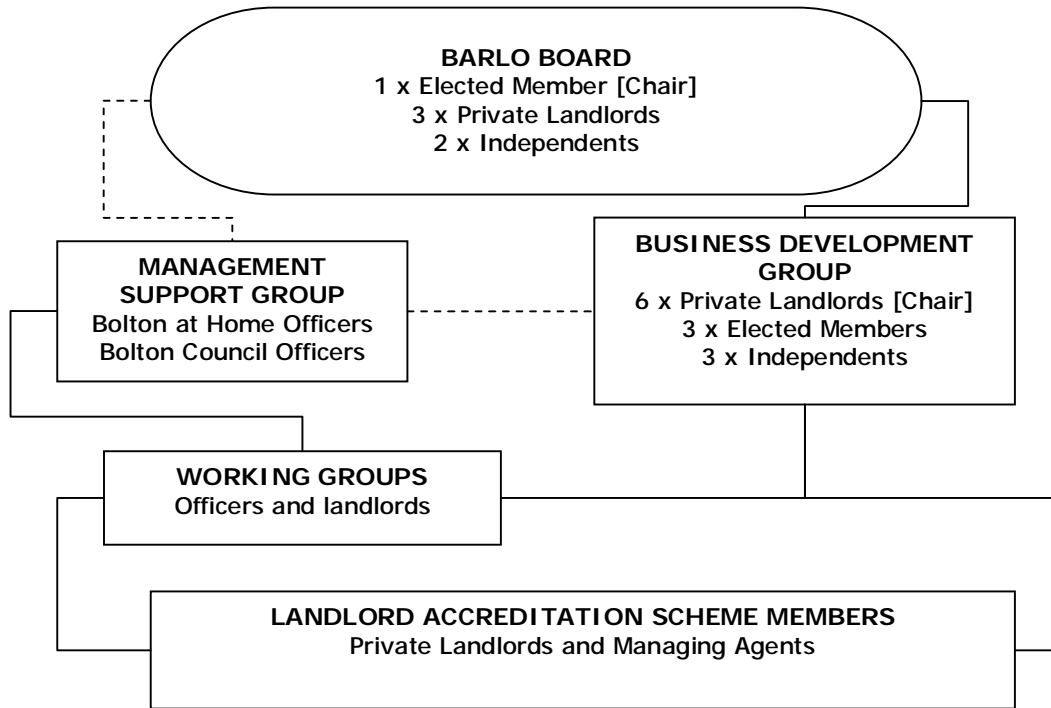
BARLO BOARD
1 x Elected Member [Chair]
3 x Private Landlords
2 x Independents

MANAGEMENT SUPPORT GROUP
Bolton at Home Officers
Bolton Council Officers

BUSINESS DEVELOPMENT GROUP
6 x Private Landlords [Chair]
3 x Elected Members
3 x Independents

WORKING GROUPS
Officers and landlords

LANDLORD ACCREDITATION SCHEME MEMBERS
Private Landlords and Managing Agents